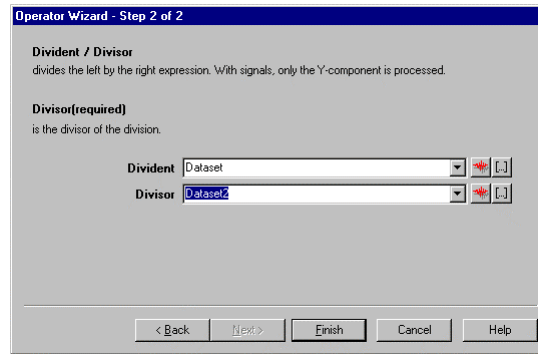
Operator Wizard - Step 2 of 2

Divident / Divisor
divides the left by the right expression. With signals, only the Y-component is processed.

Divisor(required)
is the divisor of the division.

Divident Dataset [...]
Divisor Dataset2 [...]

< Back Next > Finish Cancel Help